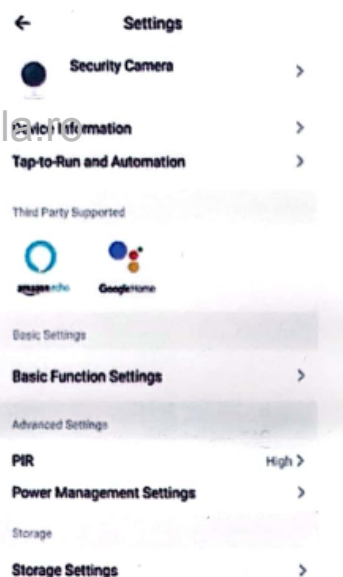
←

Settings

Security Camera >

la.ro

Device Information >

Tap-to-Run and Automation >

Third Party Supported

amazon echo

Google Home

Basic Settings

Basic Function Settings >

Advanced Settings

PIR High >

Power Management Settings >

Storage

Storage Settings >